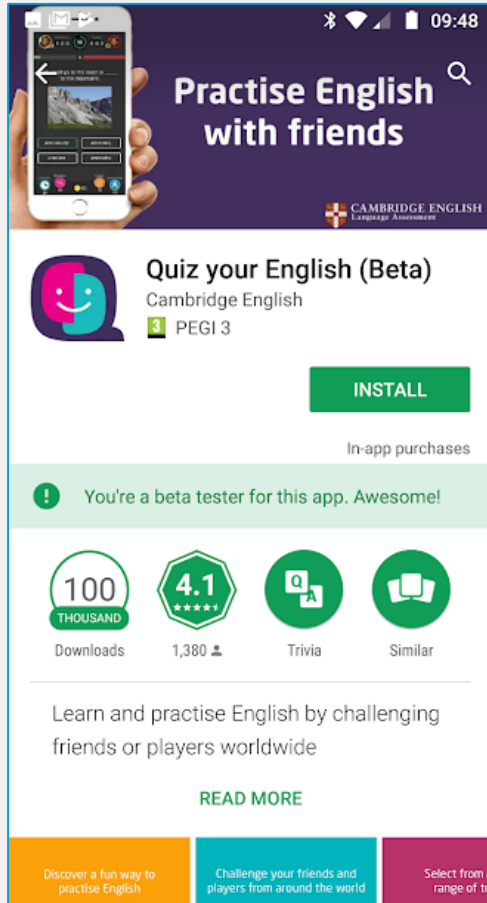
09:48

Practise English with friends

CAMBRIDGE ENGLISH Language Assessment

Quiz your English (Beta)
Cambridge English
3 PEGI 3

INSTALL

In-app purchases

You're a beta tester for this app. Awesome!

100 THOUSAND
Downloads

4.1
1,380

Trivia

Similar

Learn and practise English by challenging friends or players worldwide

READ MORE

Discover a fun way to practise English

Challenge your friends and players from around the world

Select from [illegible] range of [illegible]